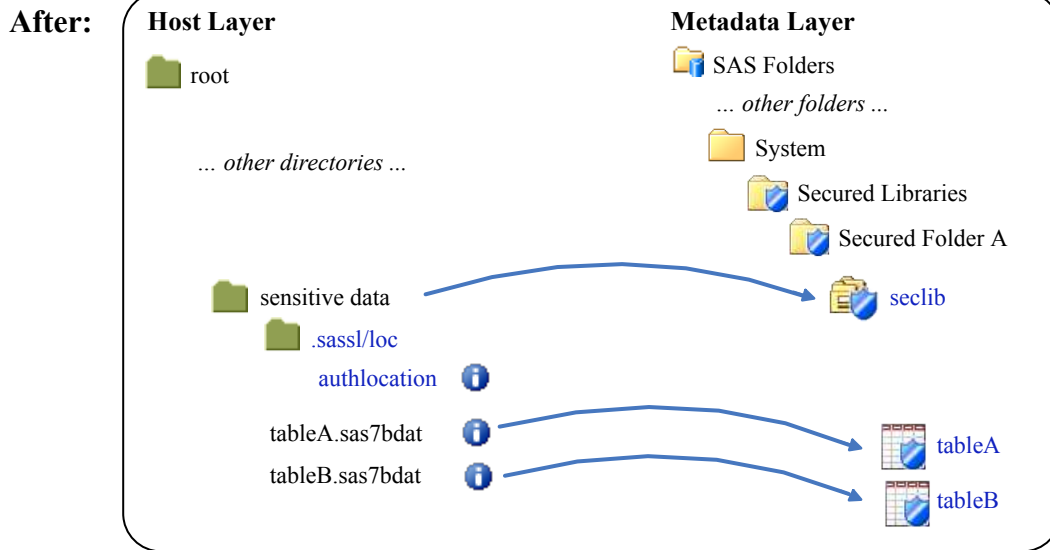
After:

Host Layer

root

... other directories ...

sensitive data

.sassl/loc

authlocation

tableA.sas7bdat

tableB.sas7bdat

Metadata Layer

SAS Folders

... other folders ...

System

Secured Libraries

Secured Folder A

seclib

tableA

tableB